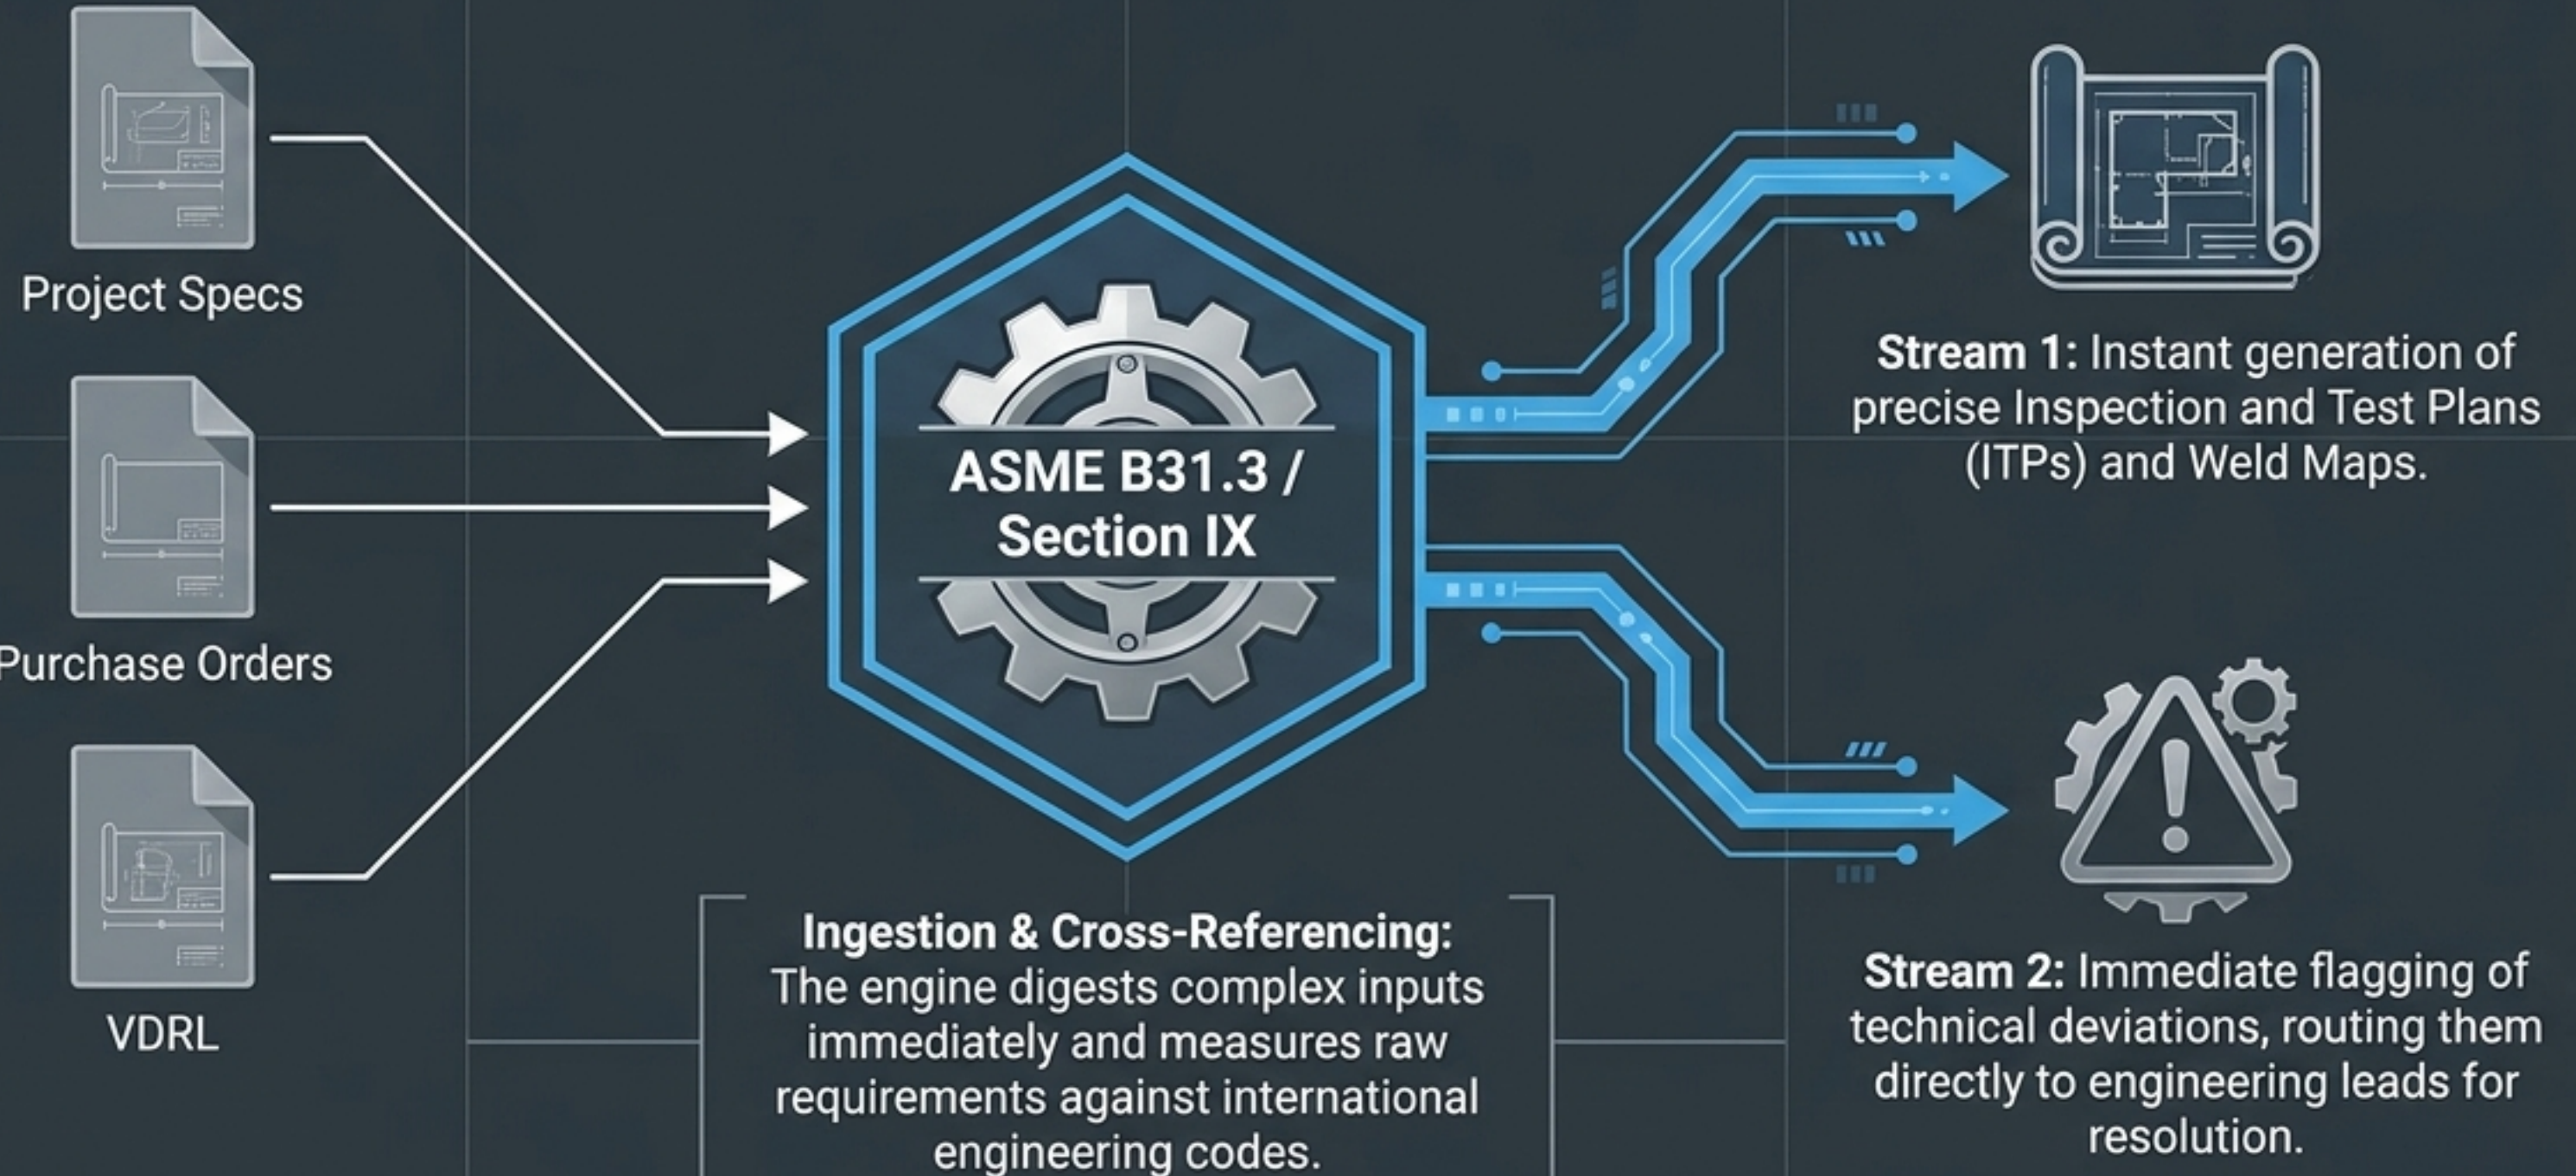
Project Specs

Purchase Orders

VDRL

ASME B31.3 / Section IX

Stream 1: Instant generation of precise Inspection and Test Plans (ITPs) and Weld Maps.

Ingestion & Cross-Referencing: The engine digests complex inputs immediately and measures raw requirements against international engineering codes.

Stream 2: Immediate flagging of technical deviations, routing them directly to engineering leads for resolution.